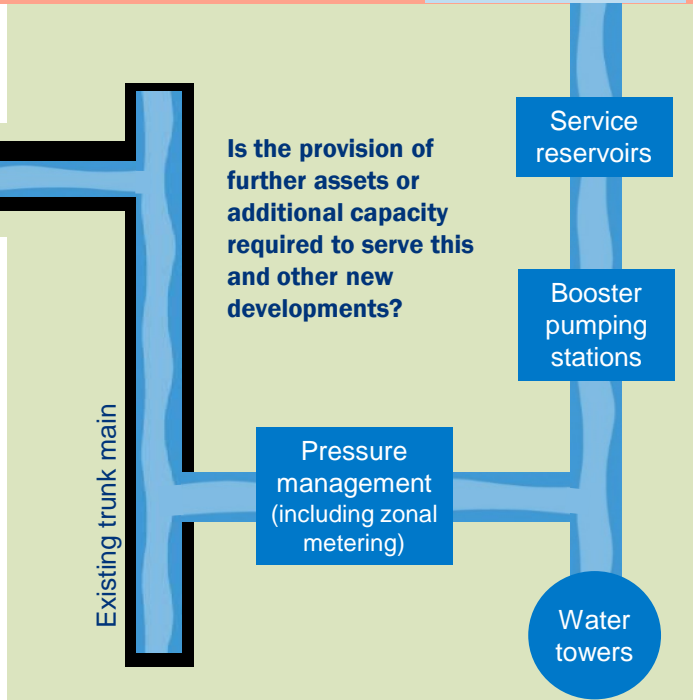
Is the provision of further assets or additional capacity required to serve this and other new developments?

Service reservoirs

Booster pumping stations

Existing trunk main

Pressure management (including zonal metering)

Water towers